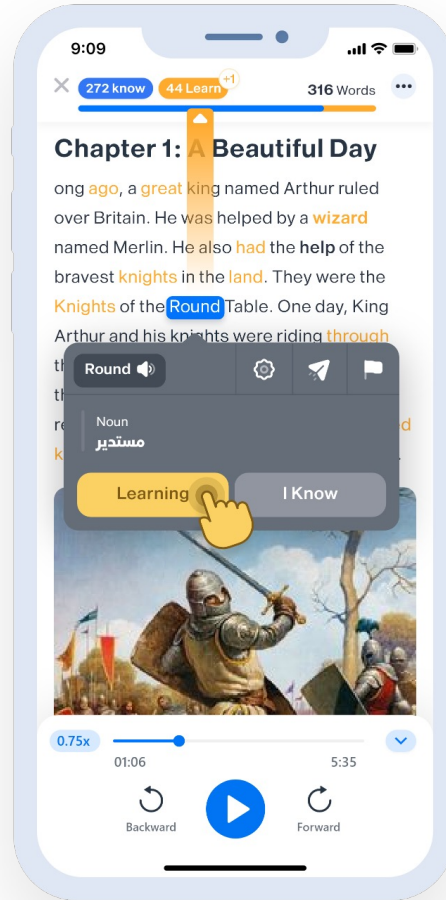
9:09

272 know 44 Learn +1 316 Words

Chapter 1: A Beautiful Day

ong ago, a great king named Arthur ruled over Britain. He was helped by a wizard named Merlin. He also had the help of the bravest knights in the land. They were the Knights of the Round Table. One day, King Arthur and his knights were riding through th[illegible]
th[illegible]
re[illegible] d
kn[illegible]

Round

Noun
مستدير

Learning I Know

0.75x
01:06 5:35
Backward Forward